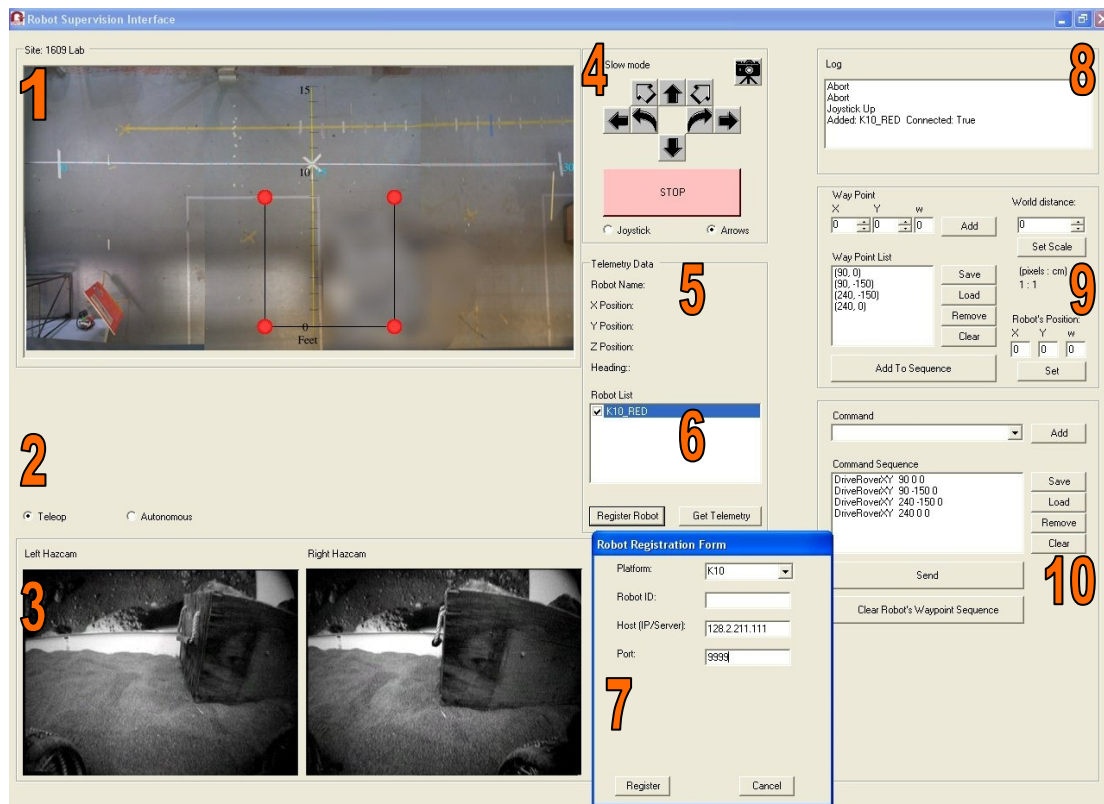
Robot Supervision Interface

Site: 1609 Lab

1

15

10

0
Feet

4

Slow mode

STOP

Joystick
Arrows

Telemetry Data

5

Robot Name:
X Position:
Y Position:
Z Position:
Heading::

Robot List

K10_RED

6

Register Robot
Get Telemetry

Log

8

Abort
Abort
Joystick Up
Added: K10_RED Connected: True

Way Point
X Y w
0 0 0
Add

World distance:
0
Set Scale

Way Point List
(90, 0)
(90, -150)
(240, -150)
(240, 0)

Save
Load
Remove
Clear

(pixels : cm)
1 : 1

9

Robot's Position:
X Y w
0 0 0
Set

Add To Sequence

Command
Add

Command Sequence
DriveRoverXY 90 0 0
DriveRoverXY 90 -150 0
DriveRoverXY 240 -150 0
DriveRoverXY 240 0 0

Save
Load
Remove
Clear

Send

10

Clear Robot's Waypoint Sequence

2

Teleop
Autonomous

Left Hazcam

Right Hazcam

3

Robot Registration Form

Platform: K10
Robot ID:
Host (IP/Server): 128.2.211.111
Port: 9999

7

Register
Cancel